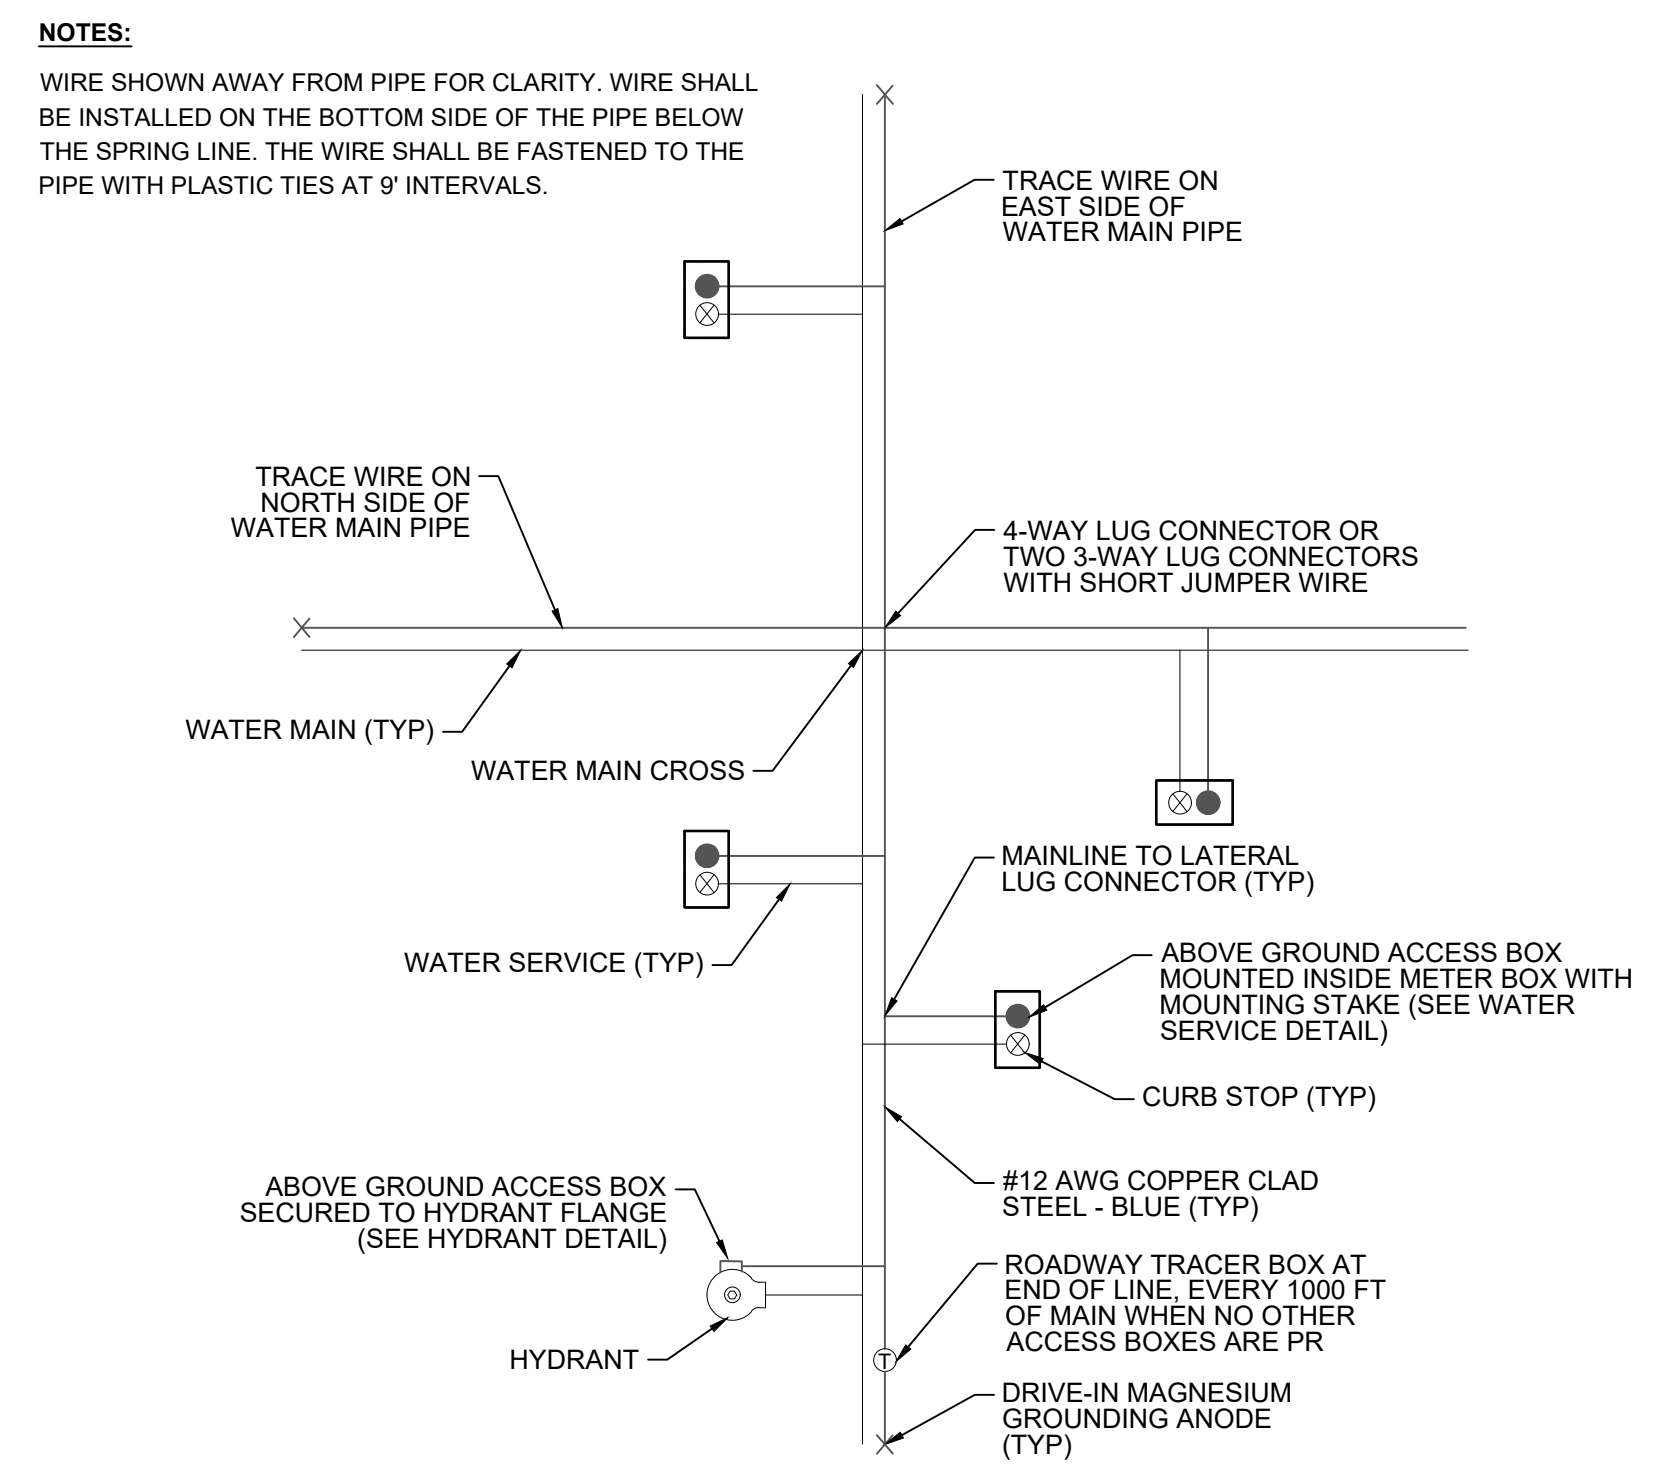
NOTES:

WIRE SHOWN AWAY FROM PIPE FOR CLARITY. WIRE SHALL BE INSTALLED ON THE BOTTOM SIDE OF THE PIPE BELOW THE SPRING LINE. THE WIRE SHALL BE FASTENED TO THE PIPE WITH PLASTIC TIES AT 9' INTERVALS.

TRACE WIRE ON EAST SIDE OF WATER MAIN PIPE

TRACE WIRE ON NORTH SIDE OF WATER MAIN PIPE

4-WAY LUG CONNECTOR OR TWO 3-WAY LUG CONNECTORS WITH SHORT JUMPER WIRE

WATER MAIN (TYP)

WATER MAIN CROSS

MAINLINE TO LATERAL LUG CONNECTOR (TYP)

WATER SERVICE (TYP)

ABOVE GROUND ACCESS BOX MOUNTED INSIDE METER BOX WITH MOUNTING STAKE (SEE WATER SERVICE DETAIL)

CURB STOP (TYP)

#12 AWG COPPER CLAD STEEL - BLUE (TYP)

ABOVE GROUND ACCESS BOX SECURED TO HYDRANT FLANGE (SEE HYDRANT DETAIL)

ROADWAY TRACER BOX AT END OF LINE, EVERY 1000 FT OF MAIN WHEN NO OTHER ACCESS BOXES ARE PR

HYDRANT

T

DRIVE-IN MAGNESIUM GROUNDING ANODE (TYP)